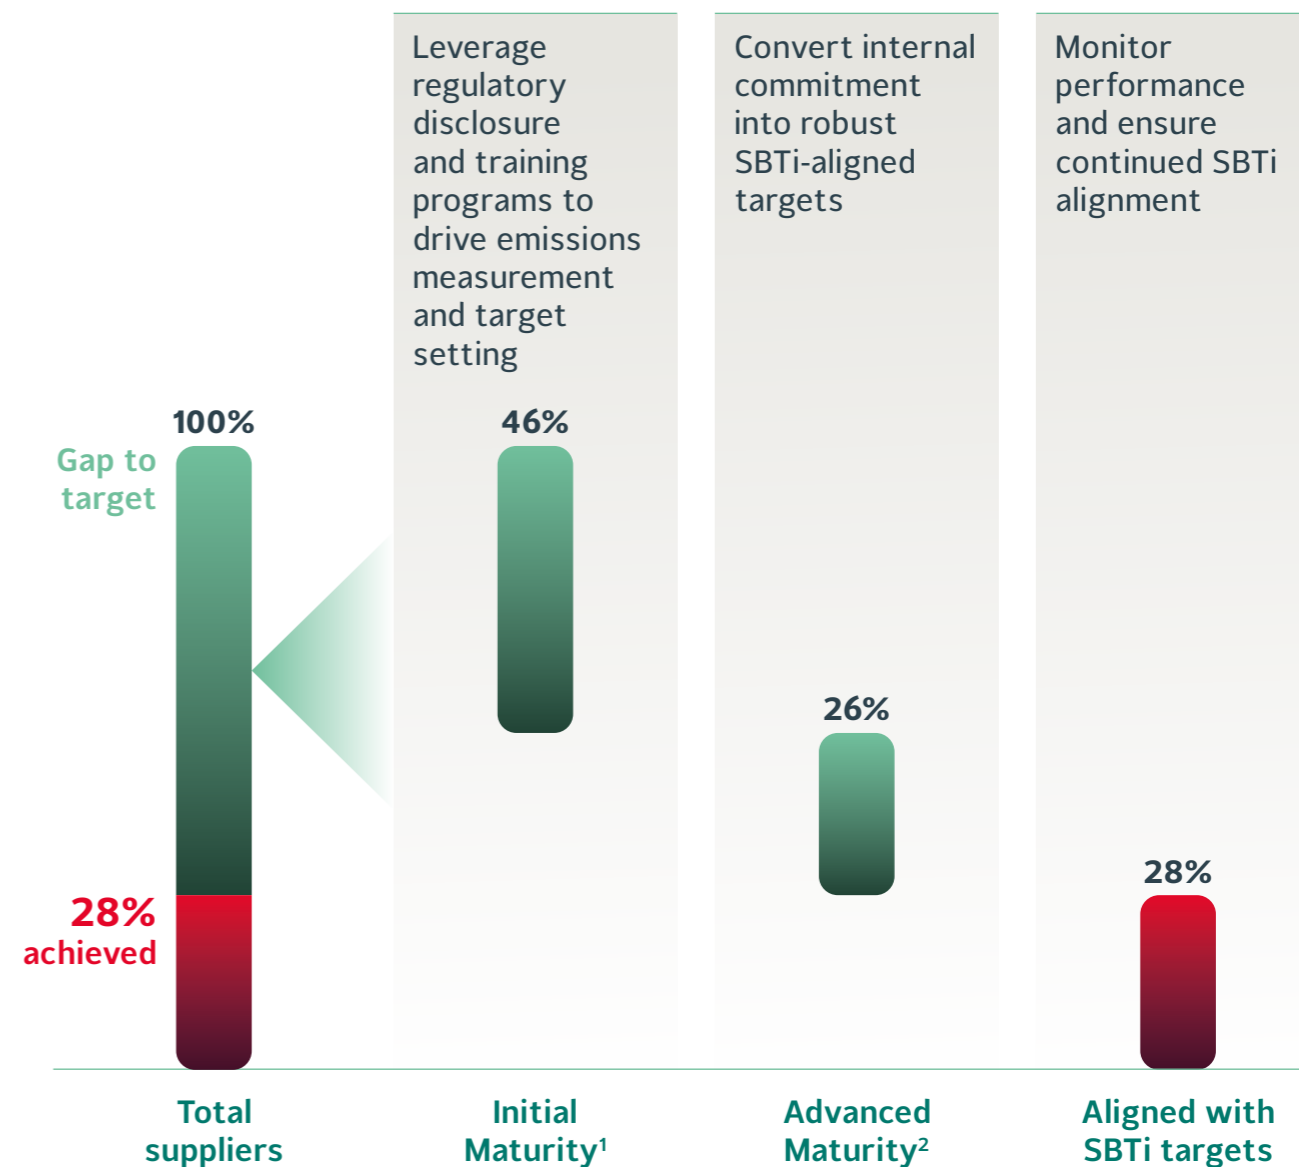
Leverage regulatory disclosure and training programs to drive emissions measurement and target setting

Convert internal commitment into robust SBTi-aligned targets

Monitor performance and ensure continued SBTi alignment

100%

Gap to target

28% achieved

46%

26%

28%

Total suppliers

Initial Maturity$^1$

Advanced Maturity$^2$

Aligned with SBTi targets